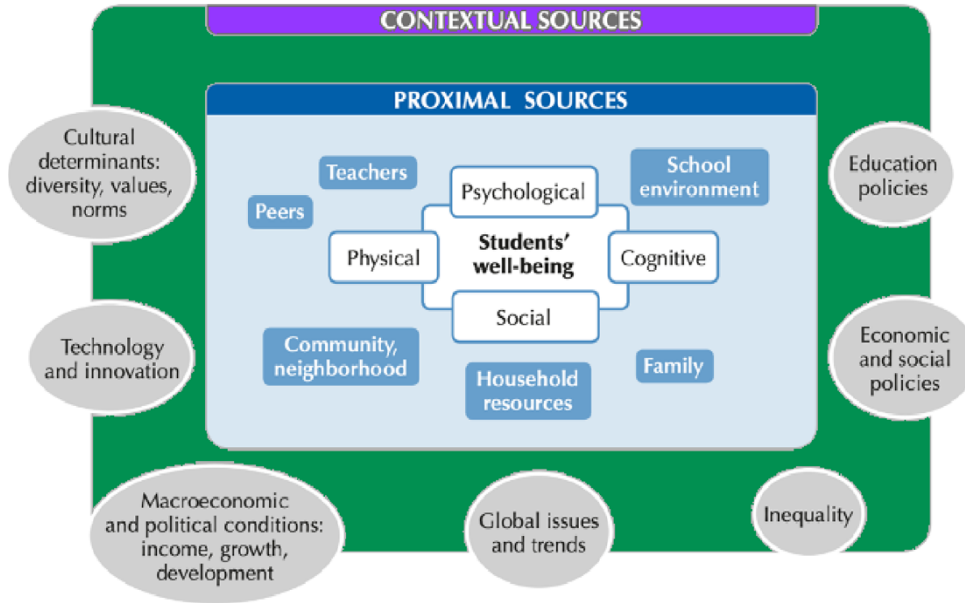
CONTEXTUAL SOURCES

PROXIMAL SOURCES

Cultural determinants: diversity, values, norms

Teachers

Peers

Psychological

School environment

Education policies

Physical

Students' well-being

Cognitive

Social

Technology and innovation

Community, neighborhood

Household resources

Family

Economic and social policies

Macroeconomic and political conditions: income, growth, development

Global issues and trends

Inequality